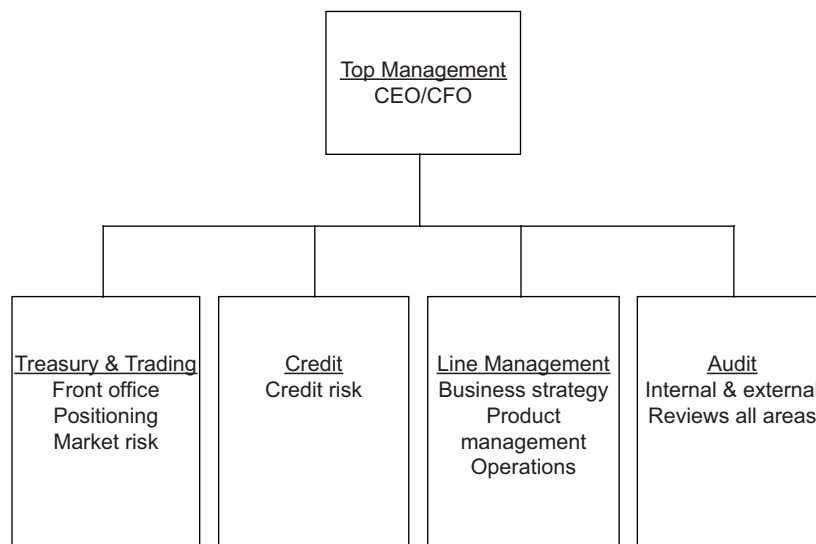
Top Management
CEO/CFO

Treasury & Trading
Front office
Positioning
Market risk

Credit
Credit risk

Line Management
Business strategy
Product management
Operations

Audit
Internal & external
Reviews all areas